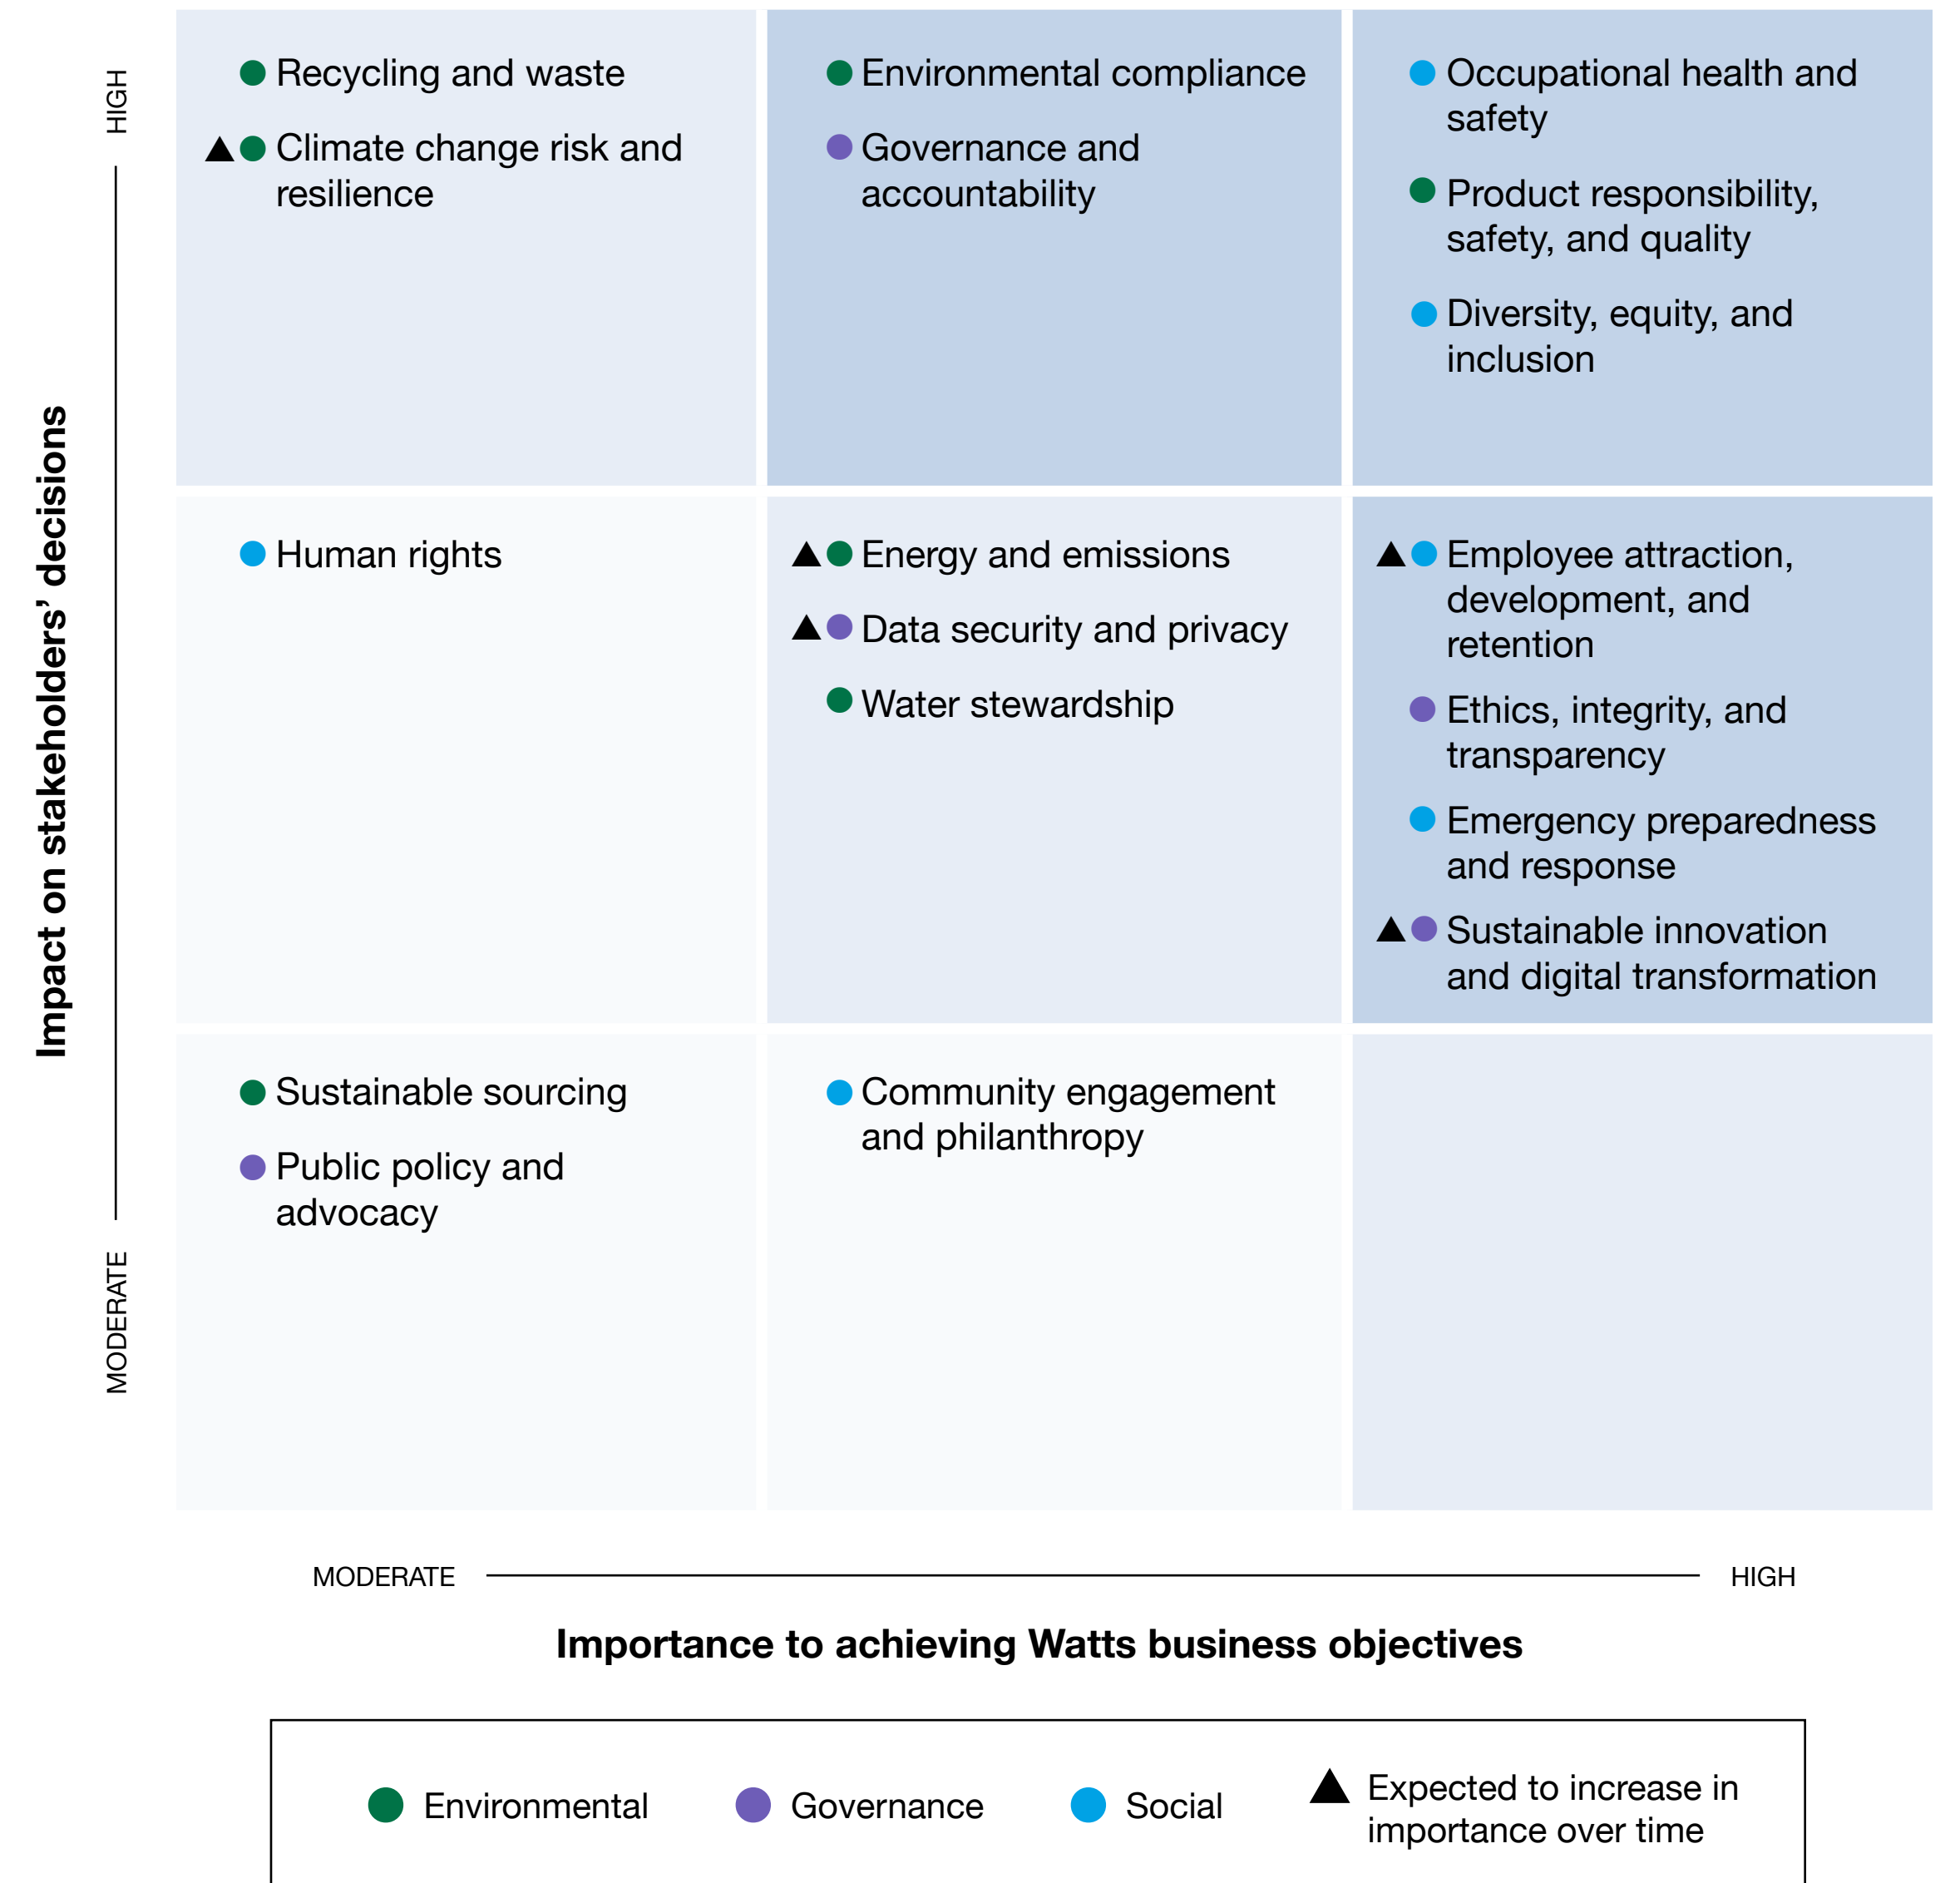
Impact on stakeholders' decisions

HIGH

MODERATE

Recycling and waste

▲ Climate change risk and resilience

Environmental compliance

Governance and accountability

Occupational health and safety

Product responsibility, safety, and quality

Diversity, equity, and inclusion

Human rights

▲ Energy and emissions

▲ Data security and privacy

Water stewardship

▲ Employee attraction, development, and retention

Ethics, integrity, and transparency

Emergency preparedness and response

▲ Sustainable innovation and digital transformation

Sustainable sourcing

Public policy and advocacy

Community engagement and philanthropy

MODERATE

HIGH

Importance to achieving Watts business objectives

Environmental

Governance

Social

▲ Expected to increase in importance over time